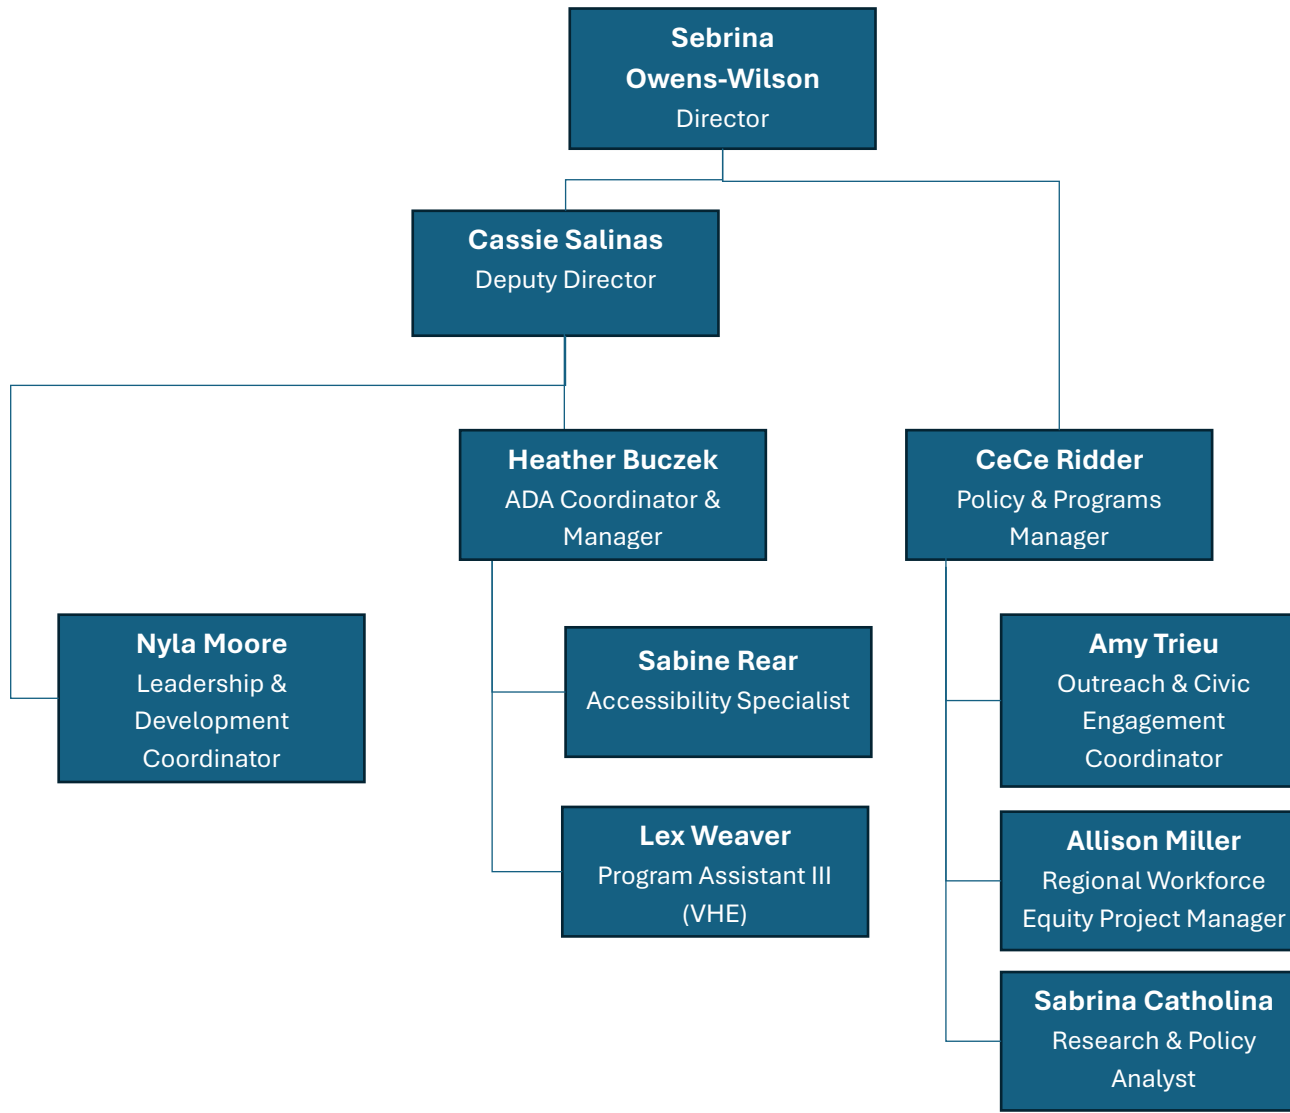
Sebrina Owens-Wilson
Director

Cassie Salinas
Deputy Director

Heather Buczek
ADA Coordinator & Manager

CeCe Ridder
Policy & Programs Manager

Nyla Moore
Leadership & Development Coordinator

Sabine Rear
Accessibility Specialist

Lex Weaver
Program Assistant III (VHE)

Amy Trieu
Outreach & Civic Engagement Coordinator

Allison Miller
Regional Workforce Equity Project Manager

Sabrina Catholina
Research & Policy Analyst